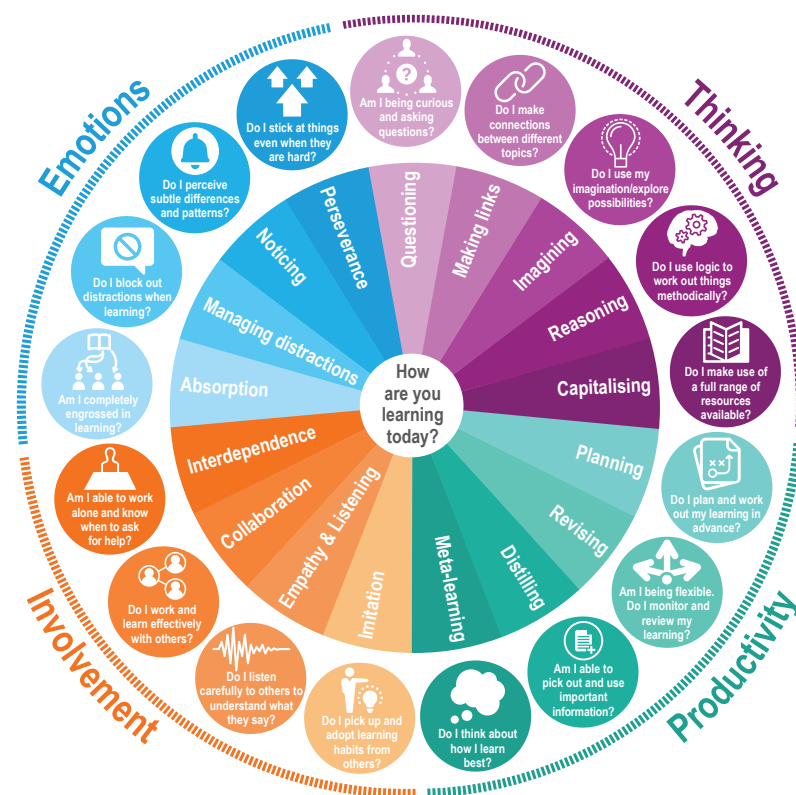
Emotions

Thinking

Involvement

Productivity

How are you learning today?

Questioning
Am I being curious and asking questions?

Making links
Do I make connections between different topics?

Imagining
Do I use my imagination/explore possibilities?

Reasoning
Do I use logic to work out things methodically?

Capitalising
Do I make use of a full range of resources available?

Planning
Do I plan and work out my learning in advance?

Revising
Am I being flexible. Do I monitor and review my learning?

Distilling
Am I able to pick out and use important information?

Meta-learning
Do I think about how I learn best?

Imitation
Do I pick up and adopt learning habits from others?

Empathy & Listening
Do I listen carefully to others to understand what they say?

Collaboration
Do I work and learn effectively with others?

Interdependence
Am I able to work alone and know when to ask for help?

Absorption
Am I completely engrossed in learning?

Managing distractions
Do I block out distractions when learning?

Noticing
Do I perceive subtle differences and patterns?

Perseverance
Do I stick at things even when they are hard?